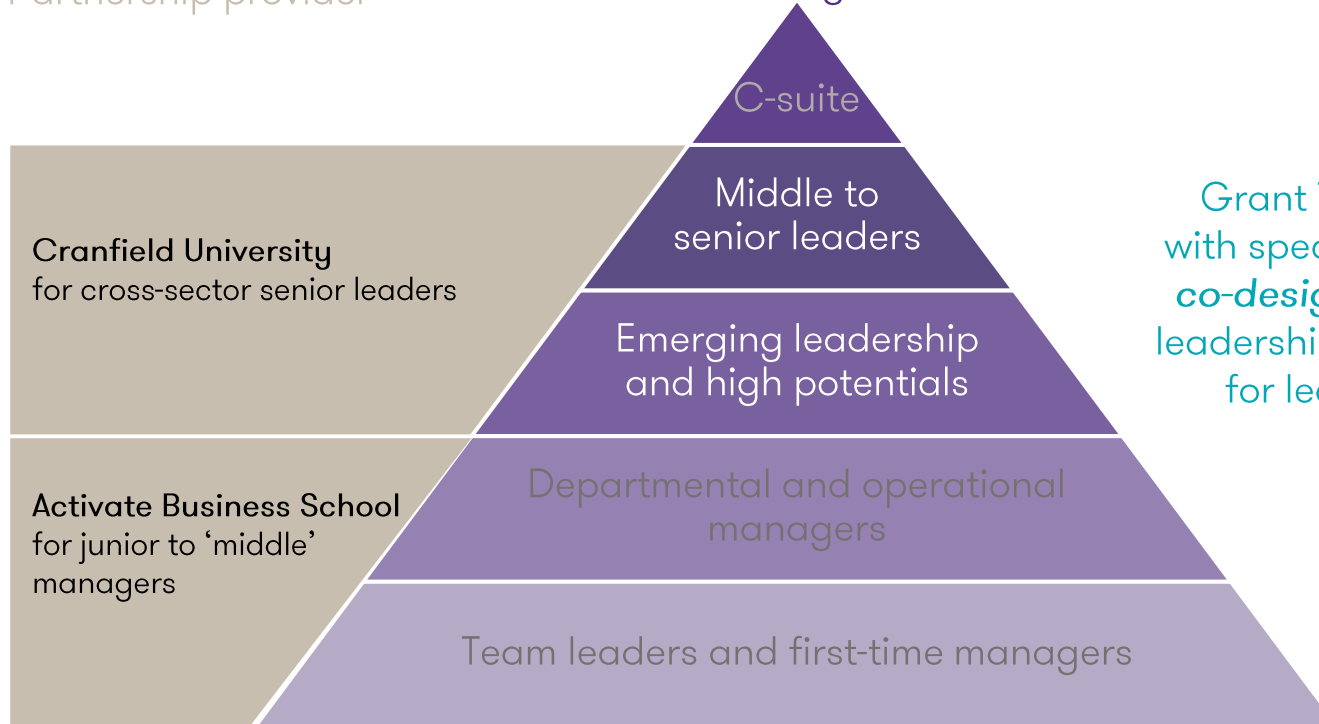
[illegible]

C-suite

Middle to senior leaders

Emerging leadership and high potentials

Departmental and operational managers

Team leaders and first-time managers

Cranfield University for cross-sector senior leaders

Activate Business School for junior to 'middle' managers

Grant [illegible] with spe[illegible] co-desig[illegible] leadershi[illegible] for le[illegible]